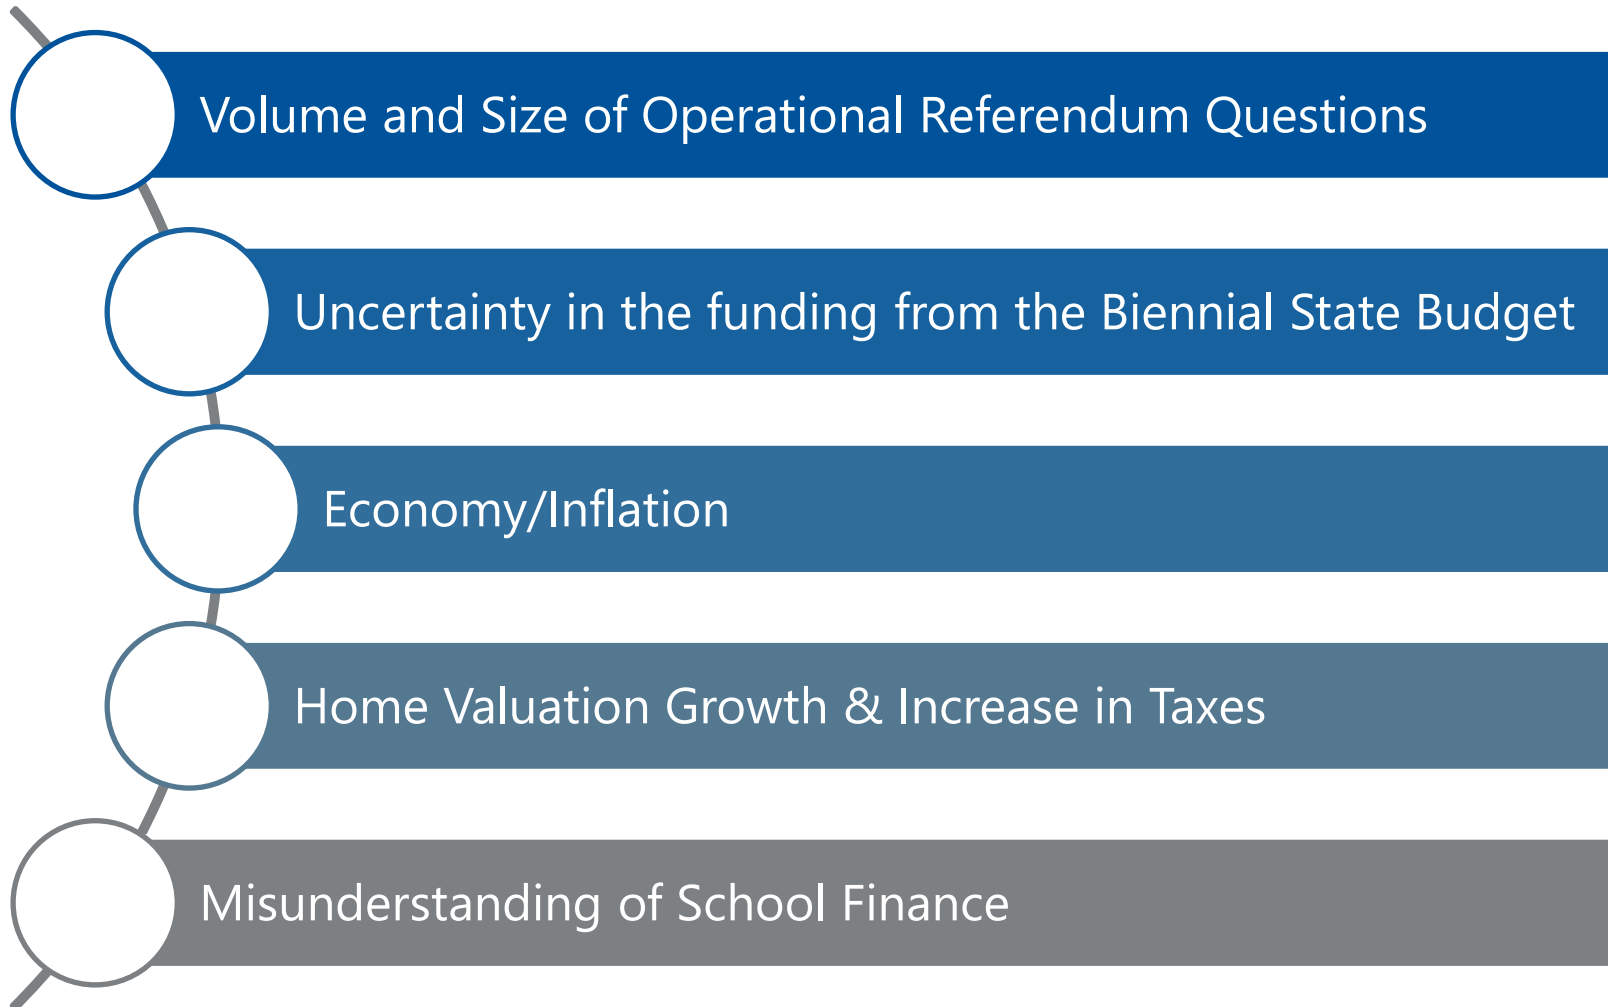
Volume and Size of Operational Referendum Questions

Uncertainty in the funding from the Biennial State Budget

Economy/Inflation

Home Valuation Growth & Increase in Taxes

Misunderstanding of School Finance